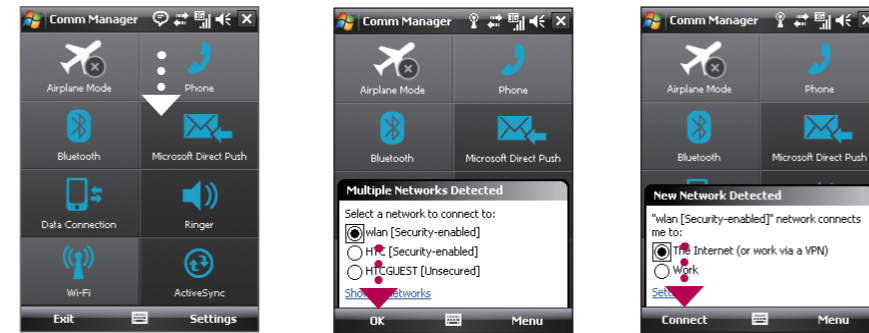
Comm Manager

Airplane Mode
Phone
Bluetooth
Microsoft Direct Push
Data Connection
Ringer
Wi-Fi
ActiveSync
Exit
Settings

Comm Manager

Airplane Mode
Phone
Bluetooth
Microsoft Direct Push

Multiple Networks Detected
Select a network to connect to:
wlan [Security-enabled]
HT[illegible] [Security-enabled]
HTCGUEST [Unsecured]
Sho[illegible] networks
OK
Menu

Comm Manager

Airplane Mode
Phone
Bluetooth
Microsoft Direct Push

New Network Detected
"wlan [Security-enabled]" network connects me to:
The Internet (or work via a VPN)
Work
Set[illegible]
Connect
Menu